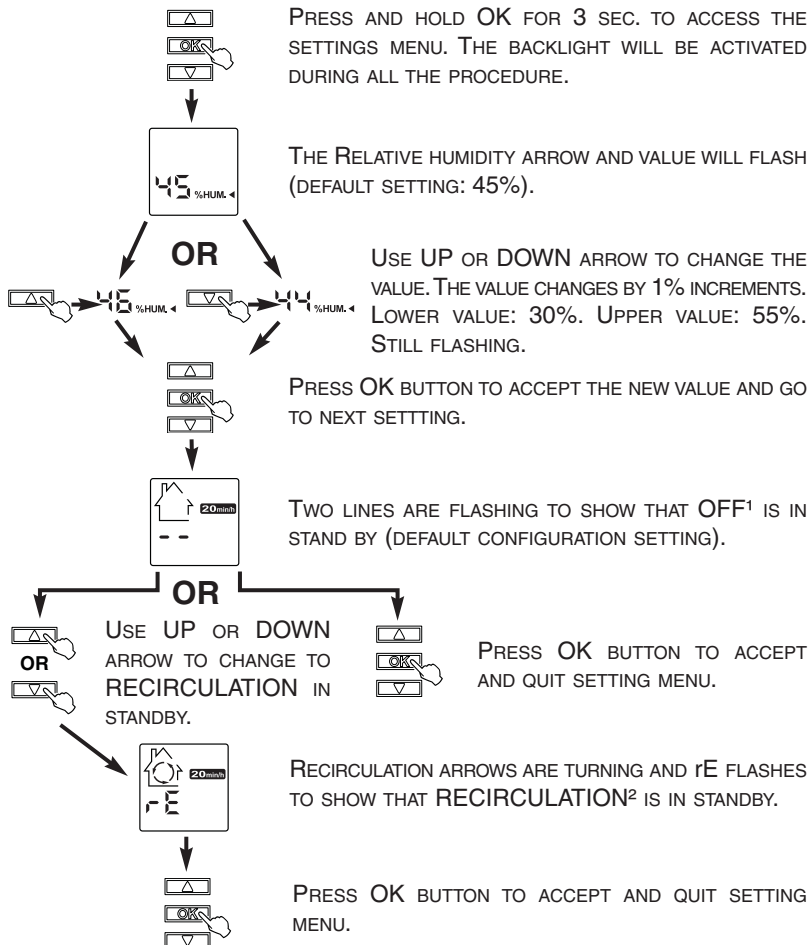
OK

PRESS AND HOLD OK FOR 3 SEC. TO ACCESS THE SETTINGS MENU. THE BACKLIGHT WILL BE ACTIVATED DURING ALL THE PROCEDURE.

45 %HUM.

THE RELATIVE HUMIDITY ARROW AND VALUE WILL FLASH (DEFAULT SETTING: 45%).

OR

46 %HUM. 44 %HUM.

USE UP OR DOWN ARROW TO CHANGE THE VALUE. THE VALUE CHANGES BY 1% INCREMENTS. LOWER VALUE: 30%. UPPER VALUE: 55%. STILL FLASHING.

OK

PRESS OK BUTTON TO ACCEPT THE NEW VALUE AND GO TO NEXT SETTTING.

20min/h

--

TWO LINES ARE FLASHING TO SHOW THAT OFF¹ IS IN STAND BY (DEFAULT CONFIGURATION SETTING).

OR

OR

USE UP OR DOWN ARROW TO CHANGE TO RECIRCULATION IN STANDBY.

OK

PRESS OK BUTTON TO ACCEPT AND QUIT SETTING MENU.

20min/h

rE

RECIRCULATION ARROWS ARE TURNING AND rE FLASHES TO SHOW THAT RECIRCULATION² IS IN STANDBY.

OK

PRESS OK BUTTON TO ACCEPT AND QUIT SETTING MENU.